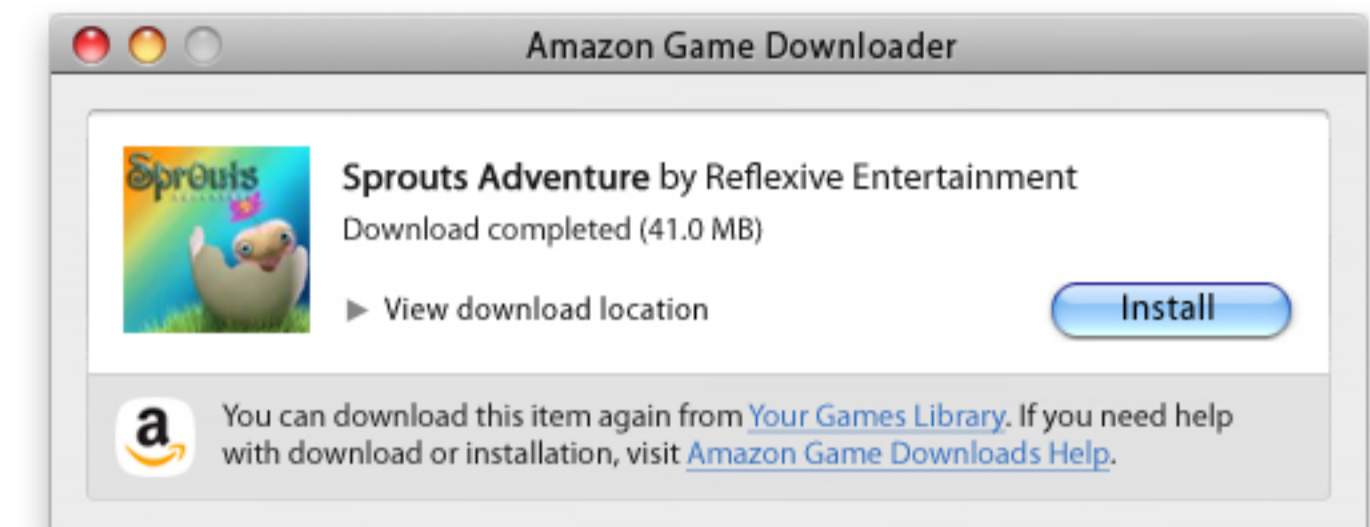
Amazon Game Downloader

Sprouts

Sprouts Adventure by Reflexive Entertainment

Download completed (41.0 MB)

▶ View download location

Install

a

You can download this item again from Your Games Library. If you need help with download or installation, visit Amazon Game Downloads Help.